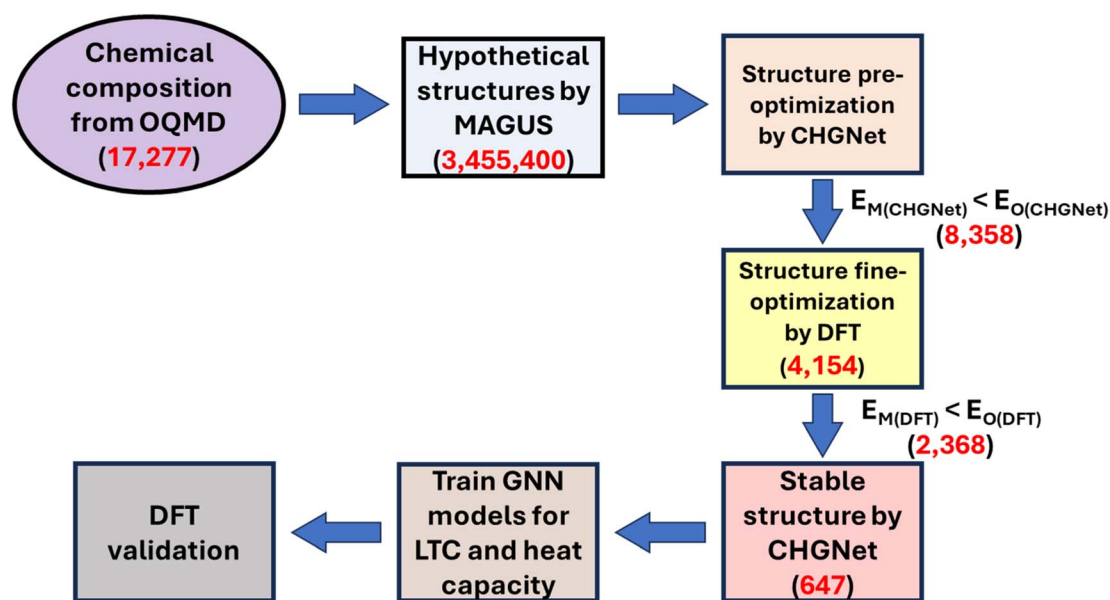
Chemical composition from OQMD (17,277)

Hypothetical structures by MAGUS (3,455,400)

Structure pre-optimization by CHGNet

$E_{M(CHGNet)} < E_{O(CHGNet)}$ (8,358)

Structure fine-optimization by DFT (4,154)

$E_{M(DFT)} < E_{O(DFT)}$ (2,368)

Stable structure by CHGNet (647)

Train GNN models for LTC and heat capacity

DFT validation